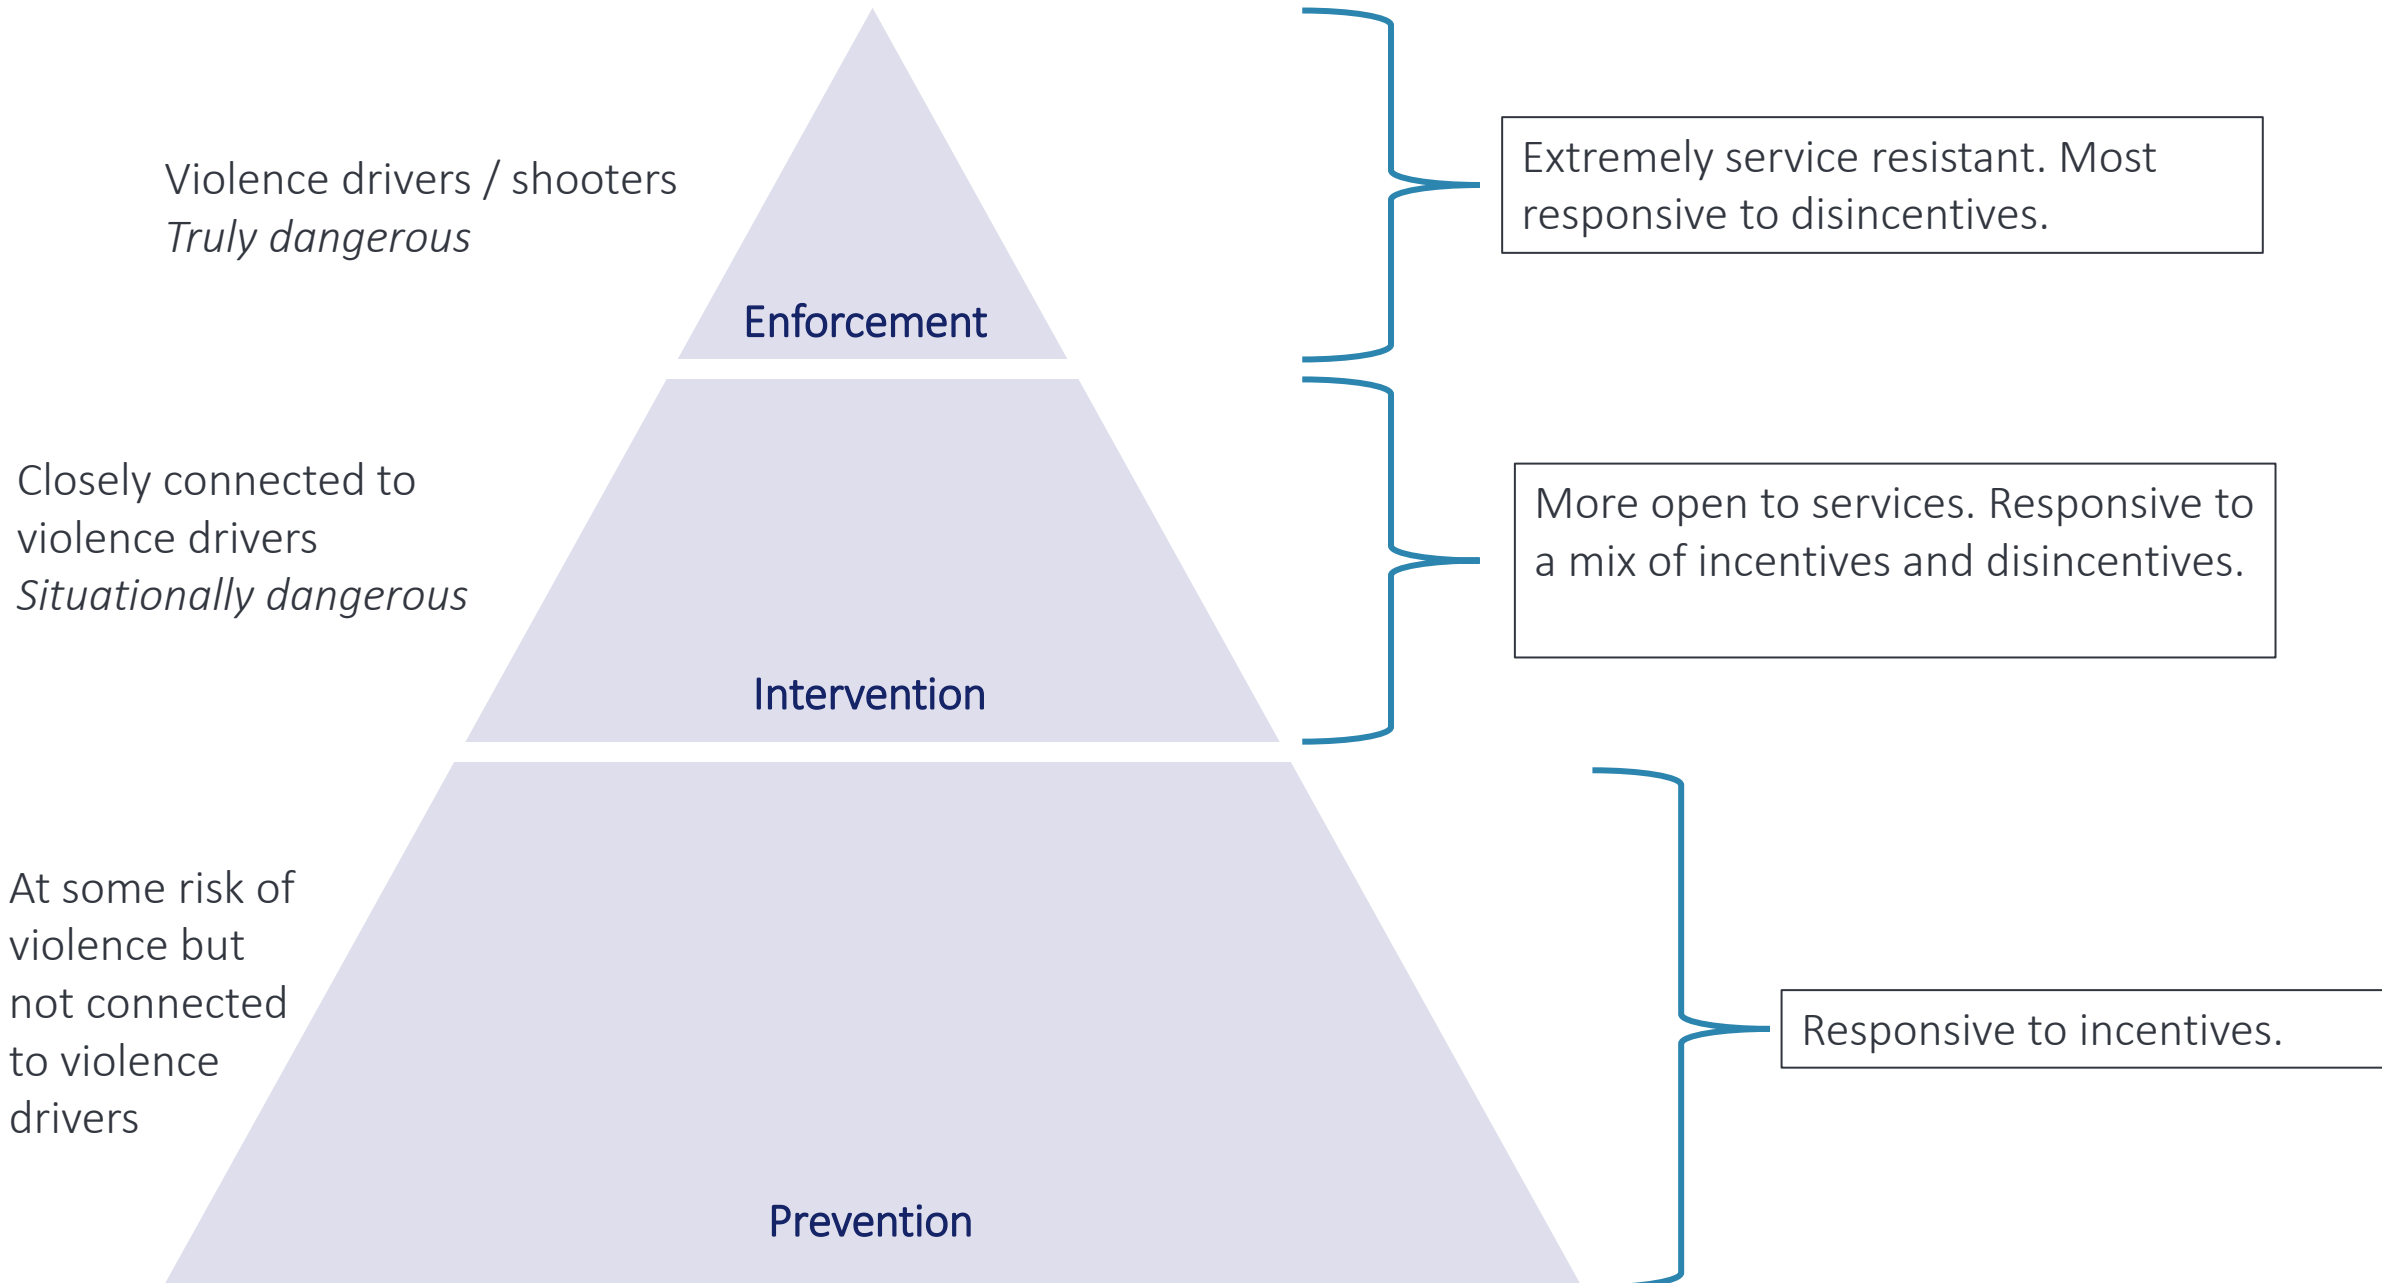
Violence drivers / shooters
*Truly dangerous*

Enforcement

Extremely service resistant. Most responsive to disincentives.

Closely connected to violence drivers
*Situationally dangerous*

Intervention

More open to services. Responsive to a mix of incentives and disincentives.

At some risk of violence but not connected to violence drivers

Prevention

Responsive to incentives.